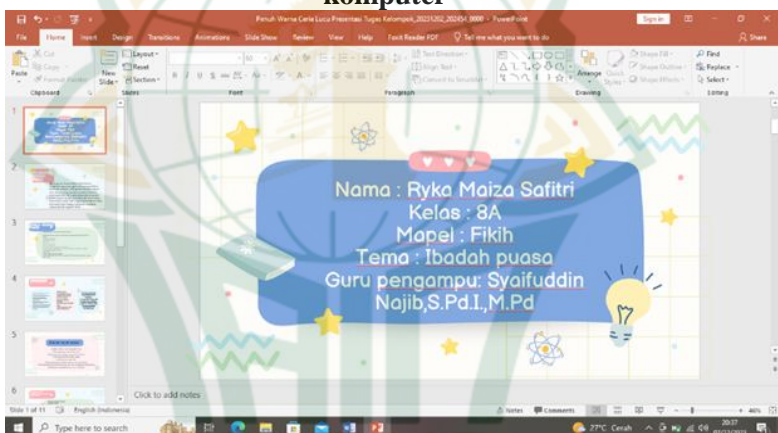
komputer

Penuh Warna Ceria Lucu Presentasi Tugas Kelompok_20231202_202454_0000 - PowerPoint

Sign in

File Home Insert Design Transitions Animations Slide Show Review View Help Foxit Reader PDF Tell me what you want to do

Share

Paste Cut Copy Format Painter Clipboard New Slide Layout Reset Section Slides Font Paragraph Text Direction Align Text Convert to SmartArt Arrange Quick Styles Shape Fill Shape Outline Shape Effects Drawing Find Replace Select Editing

Nama : Ryka Maiza Safitri
Kelas : 8A
Mapel : Fikih
Tema : Ibadah puasa
Guru pengampu: Syaifuddin Najib,S.Pd.I.,M.Pd

Click to add notes

Slide 1 of 11 English (Indonesia) Notes Comments 46%

Type here to search

27°C Cerah 20:37